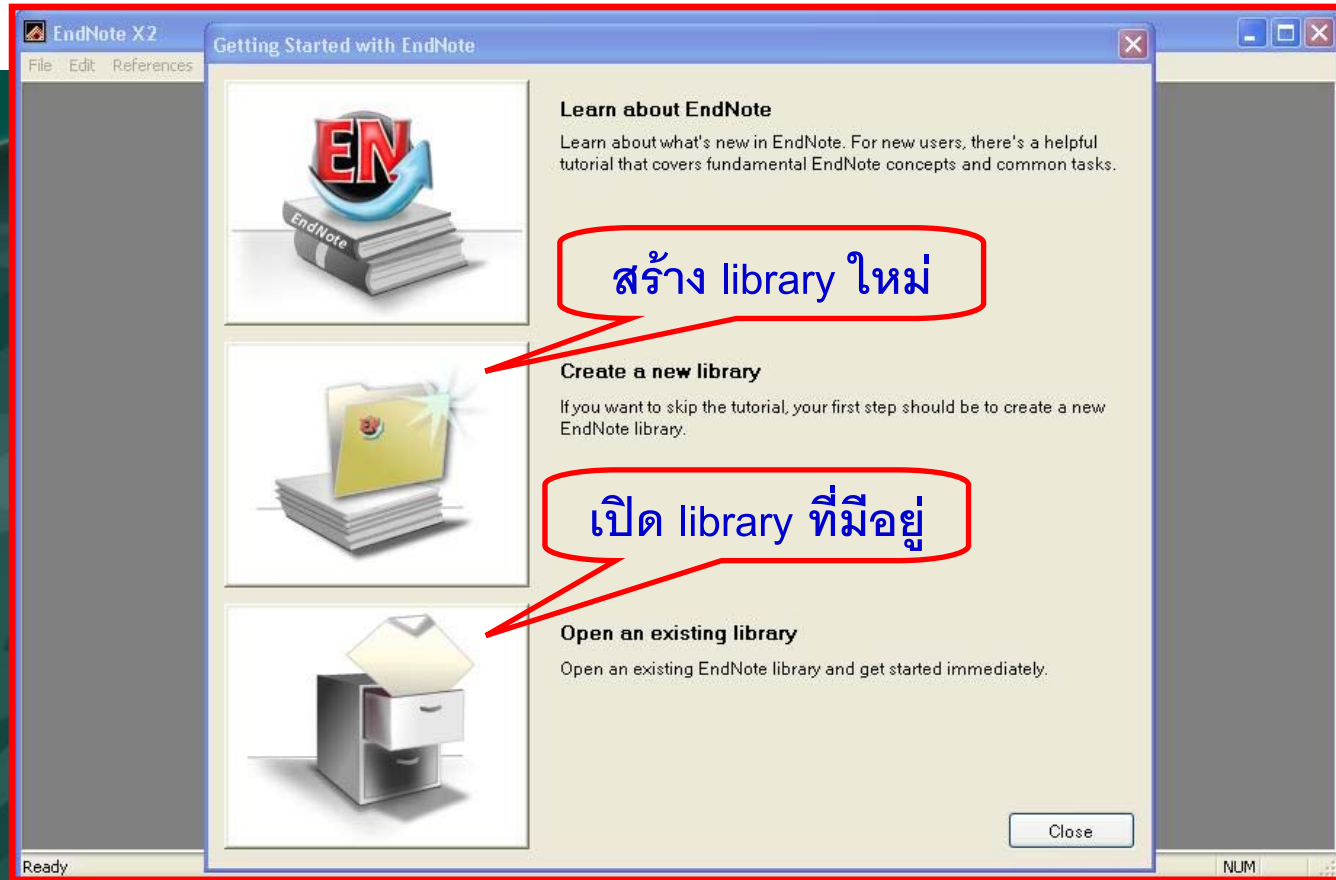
EndNote X2
File Edit References

Getting Started with EndNote

EN
EndNote

Learn about EndNote
Learn about what's new in EndNote. For new users, there's a helpful tutorial that covers fundamental EndNote concepts and common tasks.

สร้าง library ใหม่

Create a new library
If you want to skip the tutorial, your first step should be to create a new EndNote library.

เปิด library ที่มีอยู่

Open an existing library
Open an existing EndNote library and get started immediately.

Close

Ready
NUM